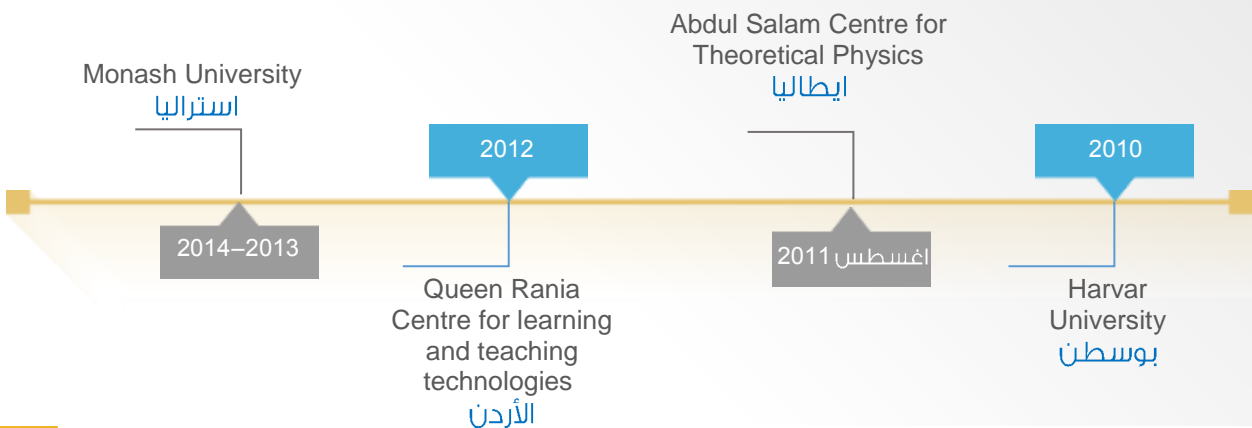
Abdul Salam Centre for Theoretical Physics
ايطاليا

Monash University
استراليا

2012

2010

2014–2013

اغسطس 2011

Queen Rania Centre for learning and teaching technologies
الأردن

Harvar University
بوسطن